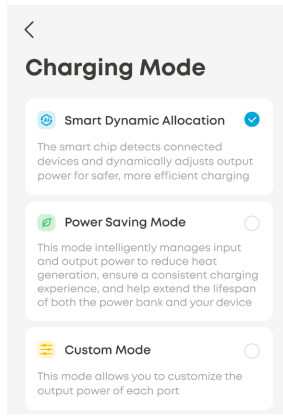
<

Charging Mode

AI Smart Dynamic Allocation

The smart chip detects connected devices and dynamically adjusts output power for safer, more efficient charging

Power Saving Mode

This mode intelligently manages input and output power to reduce heat generation, ensure a consistent charging experience, and help extend the lifespan of both the power bank and your device

Custom Mode

This mode allows you to customize the output power of each port